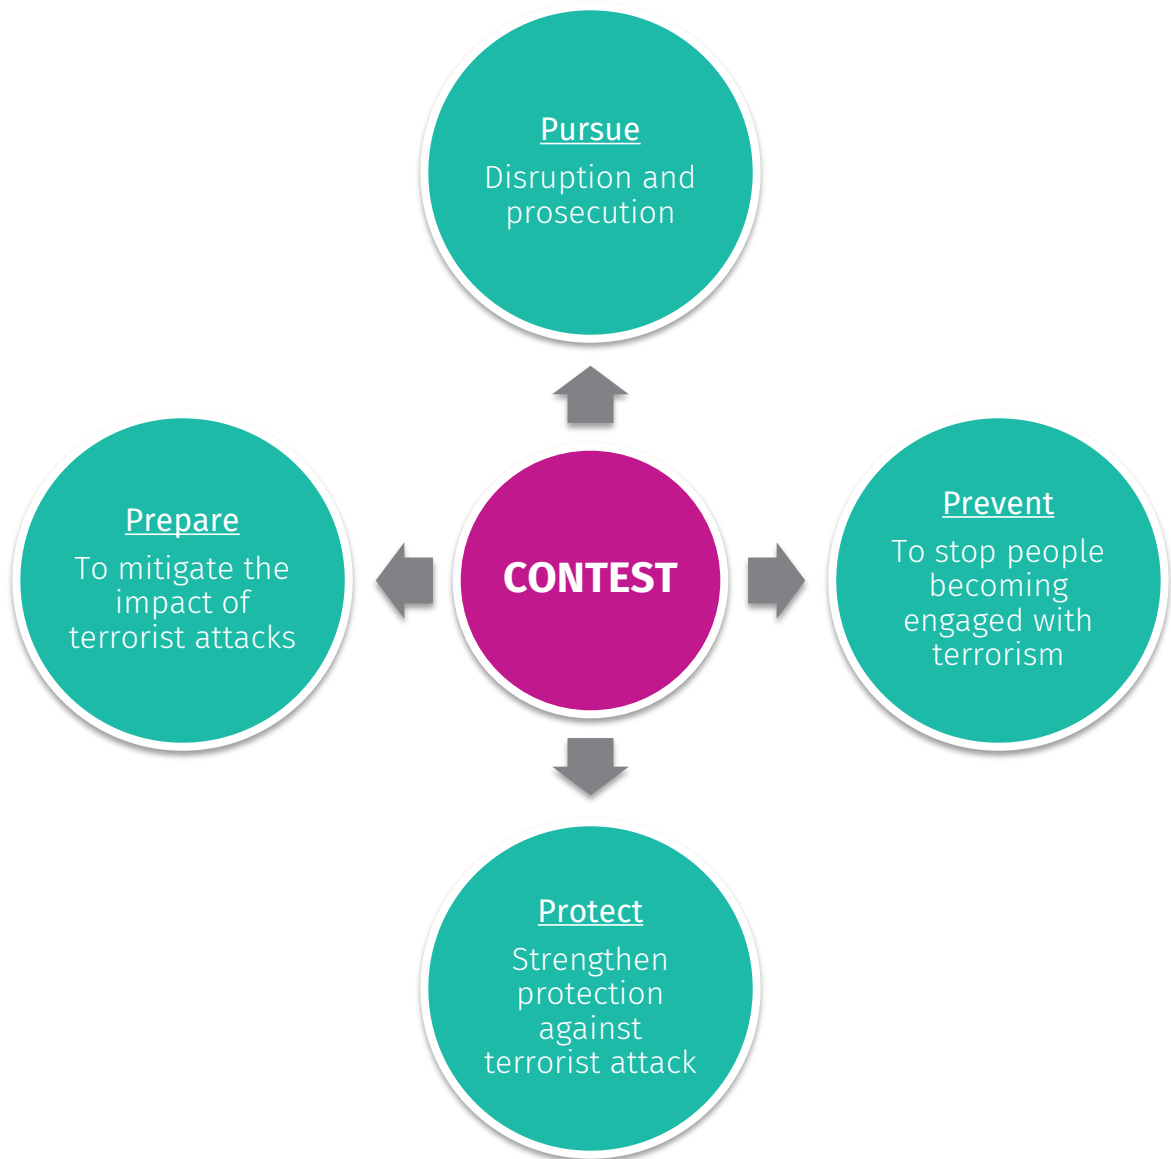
Pursue
Disruption and prosecution

Prepare
To mitigate the impact of terrorist attacks

CONTEST

Prevent
To stop people becoming engaged with terrorism

Protect
Strengthen protection against terrorist attack